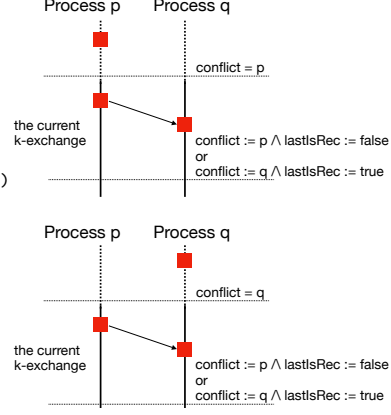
Process p Process q

conflict = p

the current k-exchange

conflict := p ∧ lastIsRec := false
or
conflict := q ∧ lastIsRec := true

)

Process p Process q

conflict = q

the current k-exchange

conflict := p ∧ lastIsRec := false
or
conflict := q ∧ lastIsRec := true